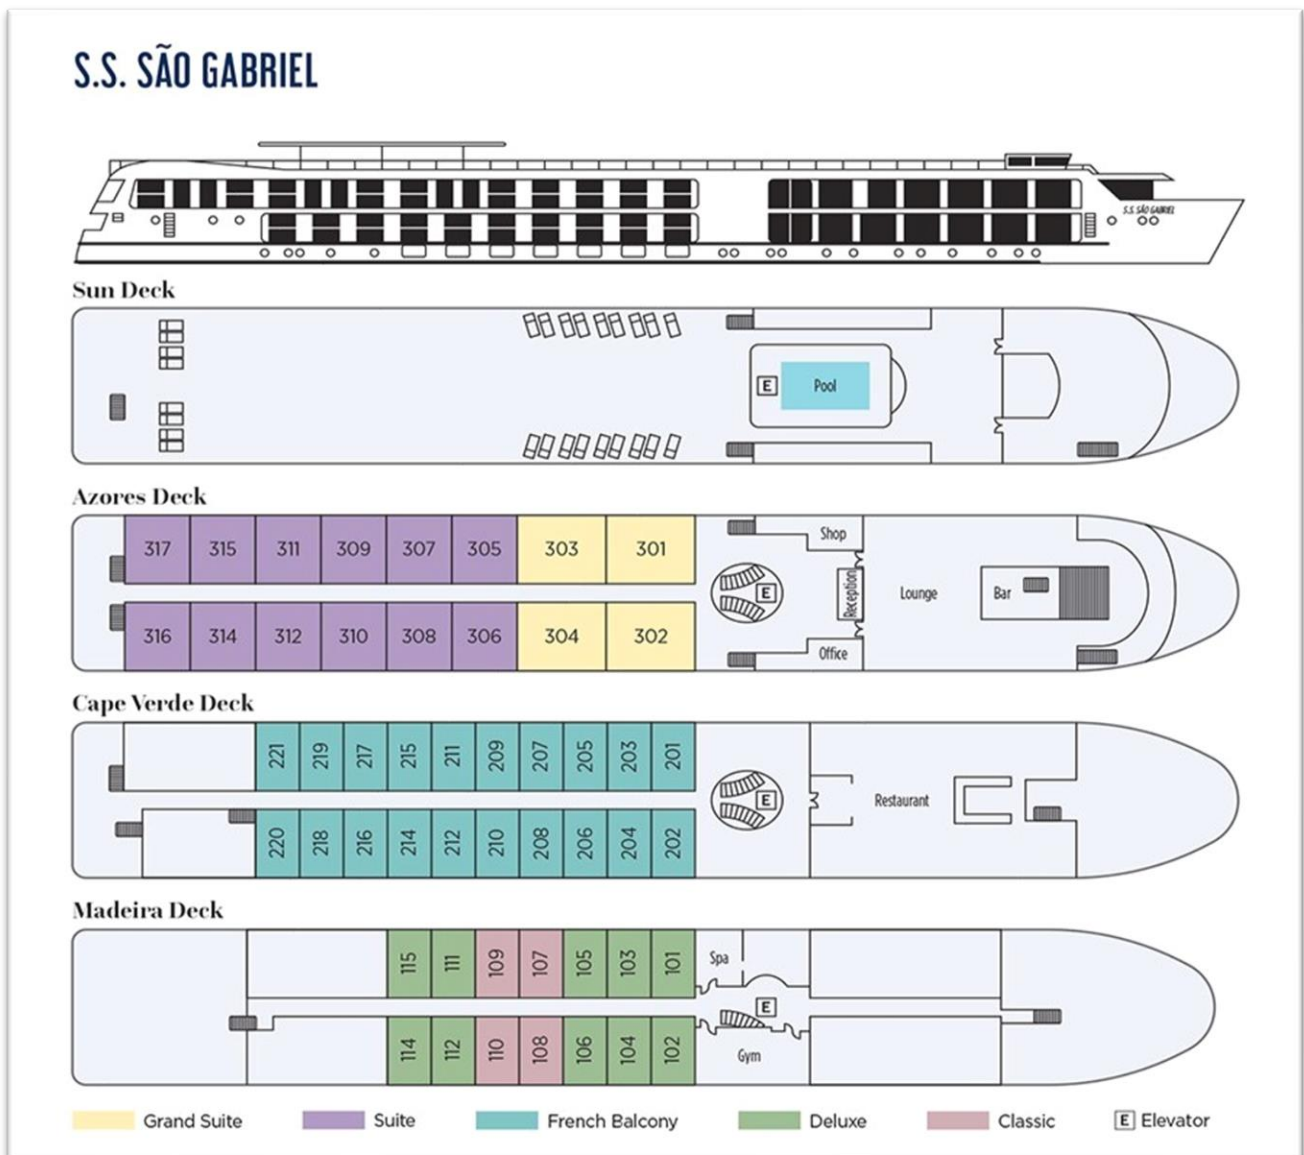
S.S. SÃO GABRIEL

S.S SÃO GABRIEL

Sun Deck

E Pool

Azores Deck

317 315 311 309 307 305 303 301

316 314 312 310 308 306 304 302

Shop

E

Reception

Lounge

Bar

Office

Cape Verde Deck

221 219 217 215 211 209 207 205 203 201

220 218 216 214 212 210 208 206 204 202

E

Restaurant

Madeira Deck

115 111 109 107 105 103 101

Spa

E

114 112 110 108 106 104 102

Gym

Grand Suite Suite French Balcony Deluxe Classic E Elevator